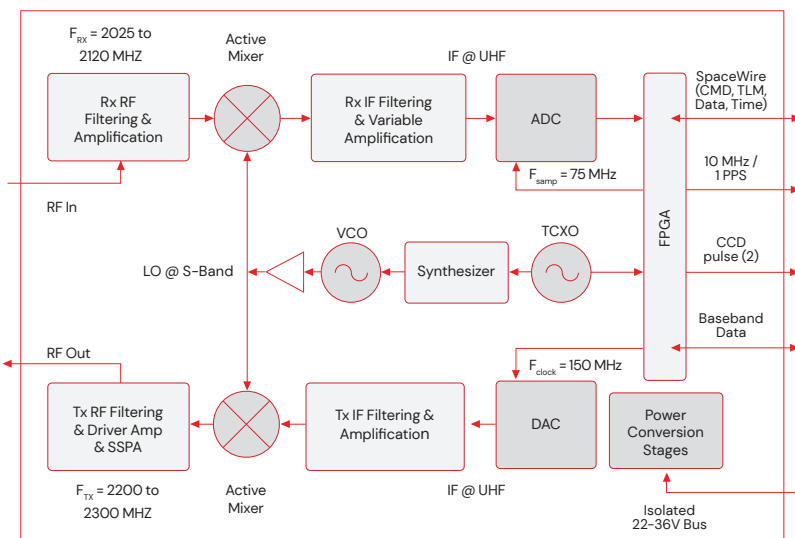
$F_{RX}$ = 2025 to 2120 MHZ

Active Mixer

IF @ UHF

Rx RF Filtering & Amplification

Rx IF Filtering & Variable Amplification

ADC

SpaceWire (CMD, TLM, Data, Time)

$F_{samp}$ = 75 MHz

10 MHz / 1 PPS

RF In

FPGA

VCO

TCXO

LO @ S-Band

Synthesizer

CCD pulse (2)

Baseband Data

RF Out

$F_{clock}$ = 150 MHz

Tx RF Filtering & Driver Amp & SSPA

Tx IF Filtering & Amplification

DAC

Power Conversion Stages

$F_{TX}$ = 2200 to 2300 MHZ

Active Mixer

IF @ UHF

Isolated 22-36V Bus